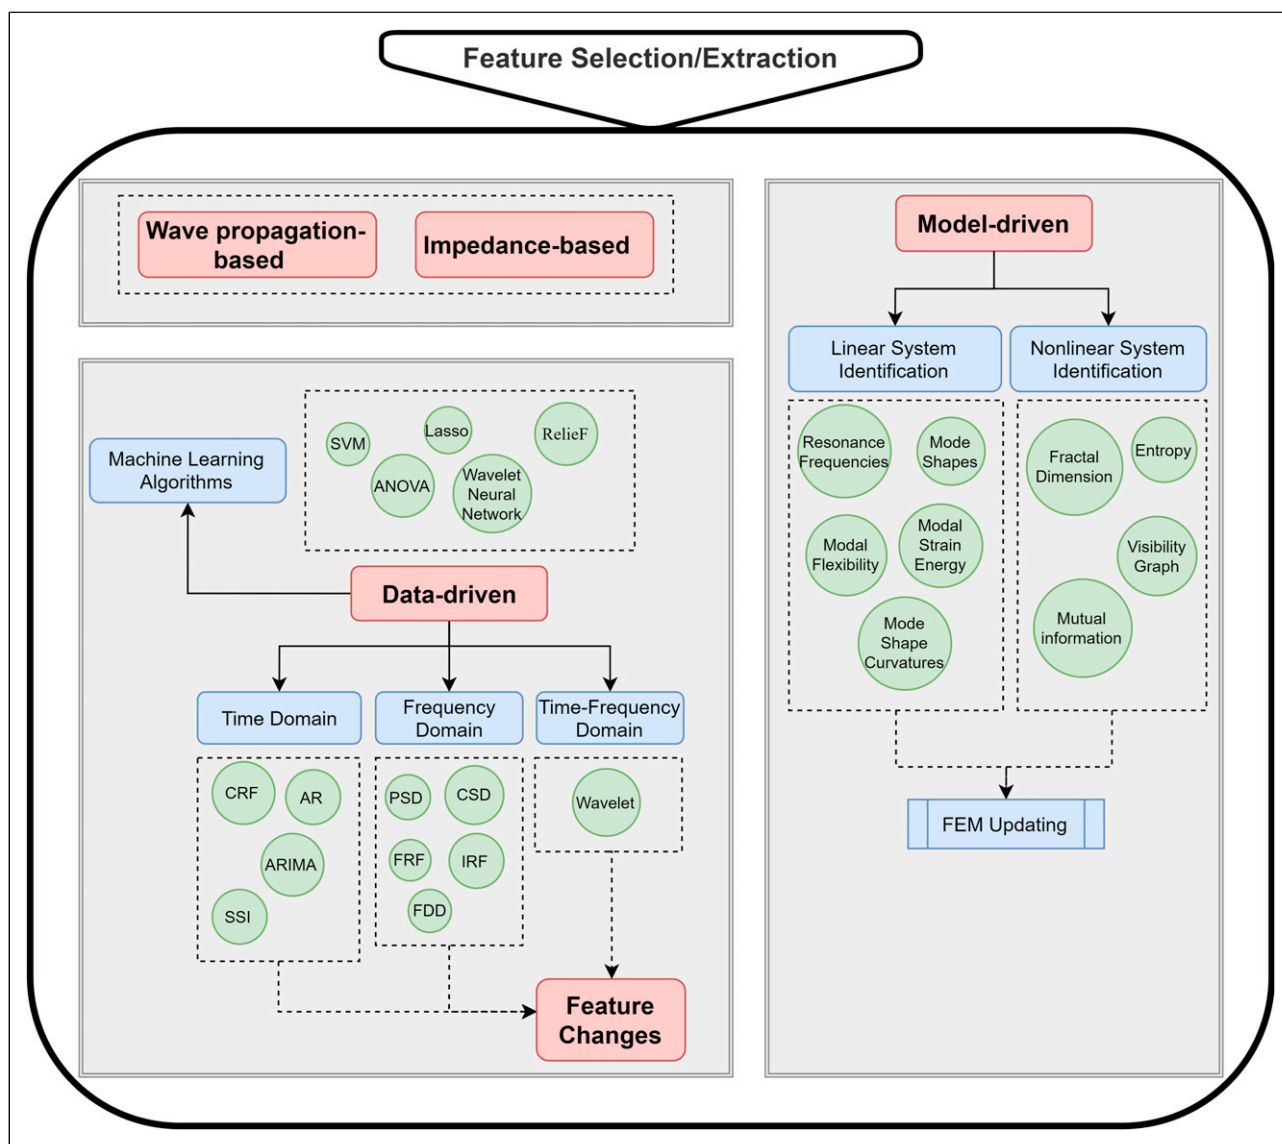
Feature Selection/Extraction

Wave propagation-based

Impedance-based

Machine Learning Algorithms

SVM

Lasso

ReliefF

ANOVA

Wavelet Neural Network

Data-driven

Time Domain

Frequency Domain

Time-Frequency Domain

CRF

AR

ARIMA

SSI

PSD

CSD

FRF

IRF

FDD

Wavelet

Feature Changes

Model-driven

Linear System Identification

Nonlinear System Identification

Resonance Frequencies

Mode Shapes

Modal Flexibility

Modal Strain Energy

Mode Shape Curvatures

Fractal Dimension

Entropy

Visibility Graph

Mutual information

FEM Updating